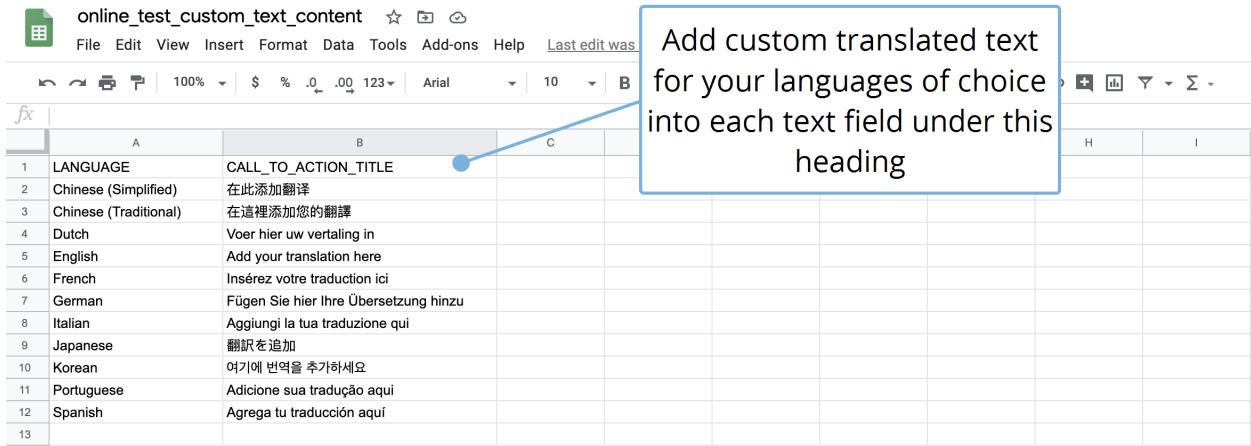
online_test_custom_text_content

File Edit View Insert Format Data Tools Add-ons Help Last edit was

100% $ % .0 .00 123 Arial 10 B

fx

Add custom translated text for your languages of choice into each text field under this heading

| | A | B | C | | | | | H | I |
|---|---|---|---|---|---|---|---|---|---|
| 1 | LANGUAGE | CALL_TO_ACTION_TITLE | | | | | | | |
| 2 | Chinese (Simplified) | 在此添加翻译 | | | | | | | |
| 3 | Chinese (Traditional) | 在這裡添加您的翻譯 | | | | | | | |
| 4 | Dutch | Voer hier uw vertaling in | | | | | | | |
| 5 | English | Add your translation here | | | | | | | |
| 6 | French | Insérez votre traduction ici | | | | | | | |
| 7 | German | Fügen Sie hier Ihre Übersetzung hinzu | | | | | | | |
| 8 | Italian | Aggiungi la tua traduzione qui | | | | | | | |
| 9 | Japanese | 翻訳を追加 | | | | | | | |
| 10 | Korean | 여기에 번역을 추가하세요 | | | | | | | |
| 11 | Portuguese | Adicione sua tradução aqui | | | | | | | |
| 12 | Spanish | Agrega tu traducción aquí | | | | | | | |
| 13 | | | | | | | | | |